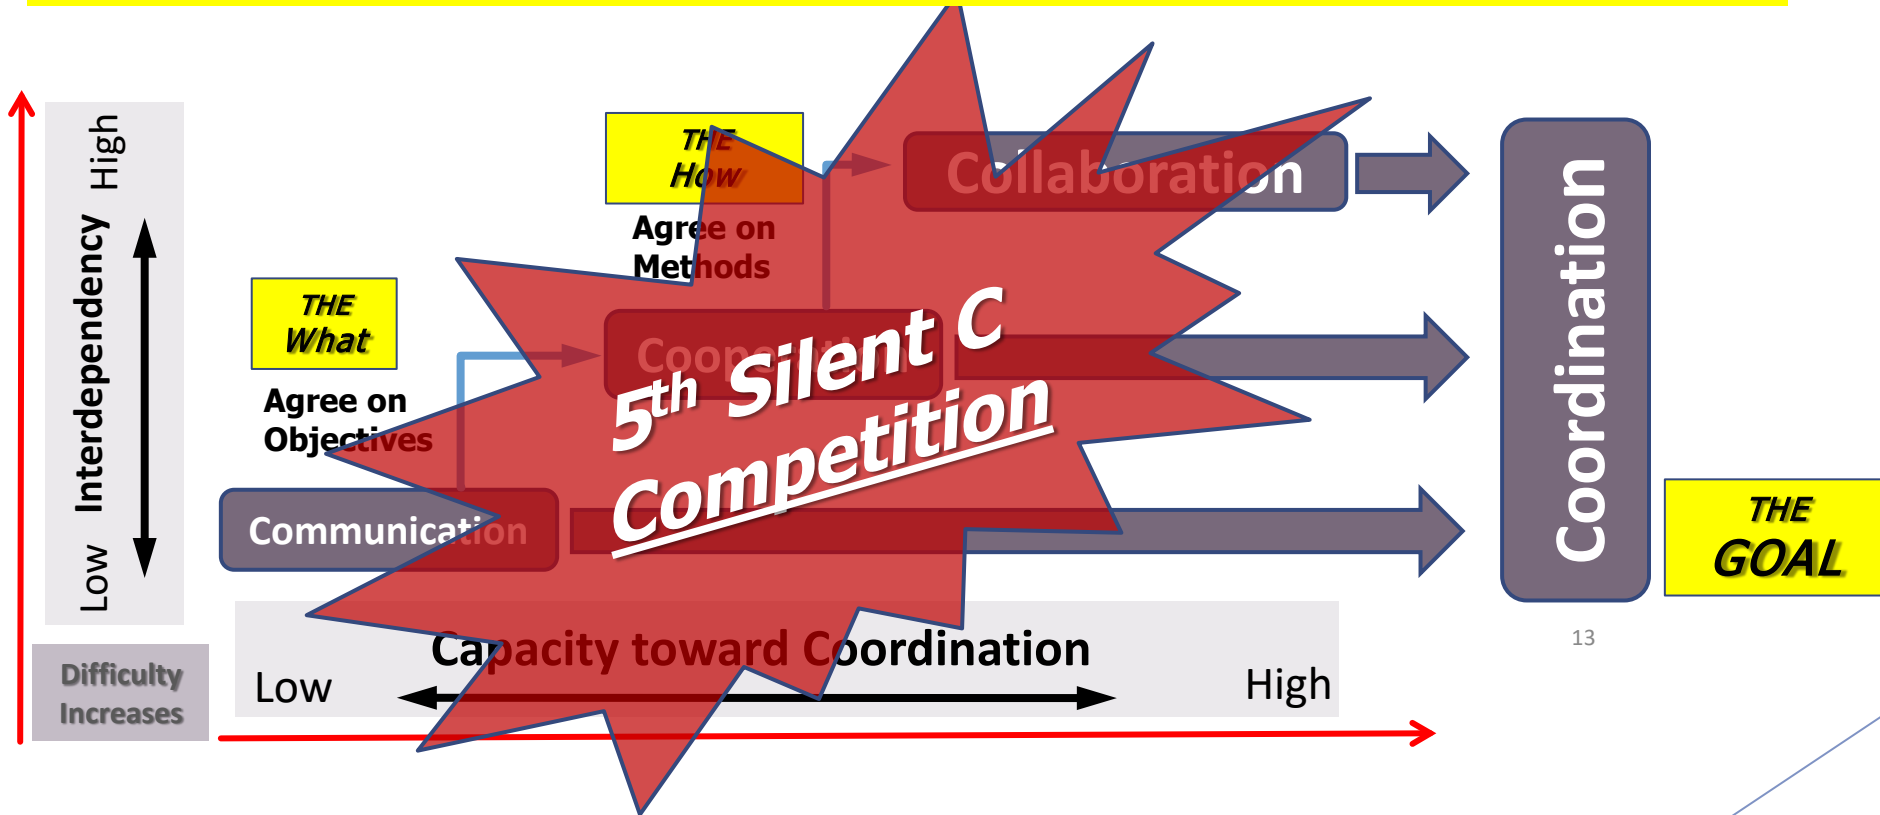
High

Interdependency

Low

THE How

Agree on Methods

Collaboration

THE What

Agree on Objectives

Coop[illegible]

5th Silent C Competition

Communication

Coordination

THE GOAL

Capacity toward Coordination

Low

High

13

Difficulty Increases